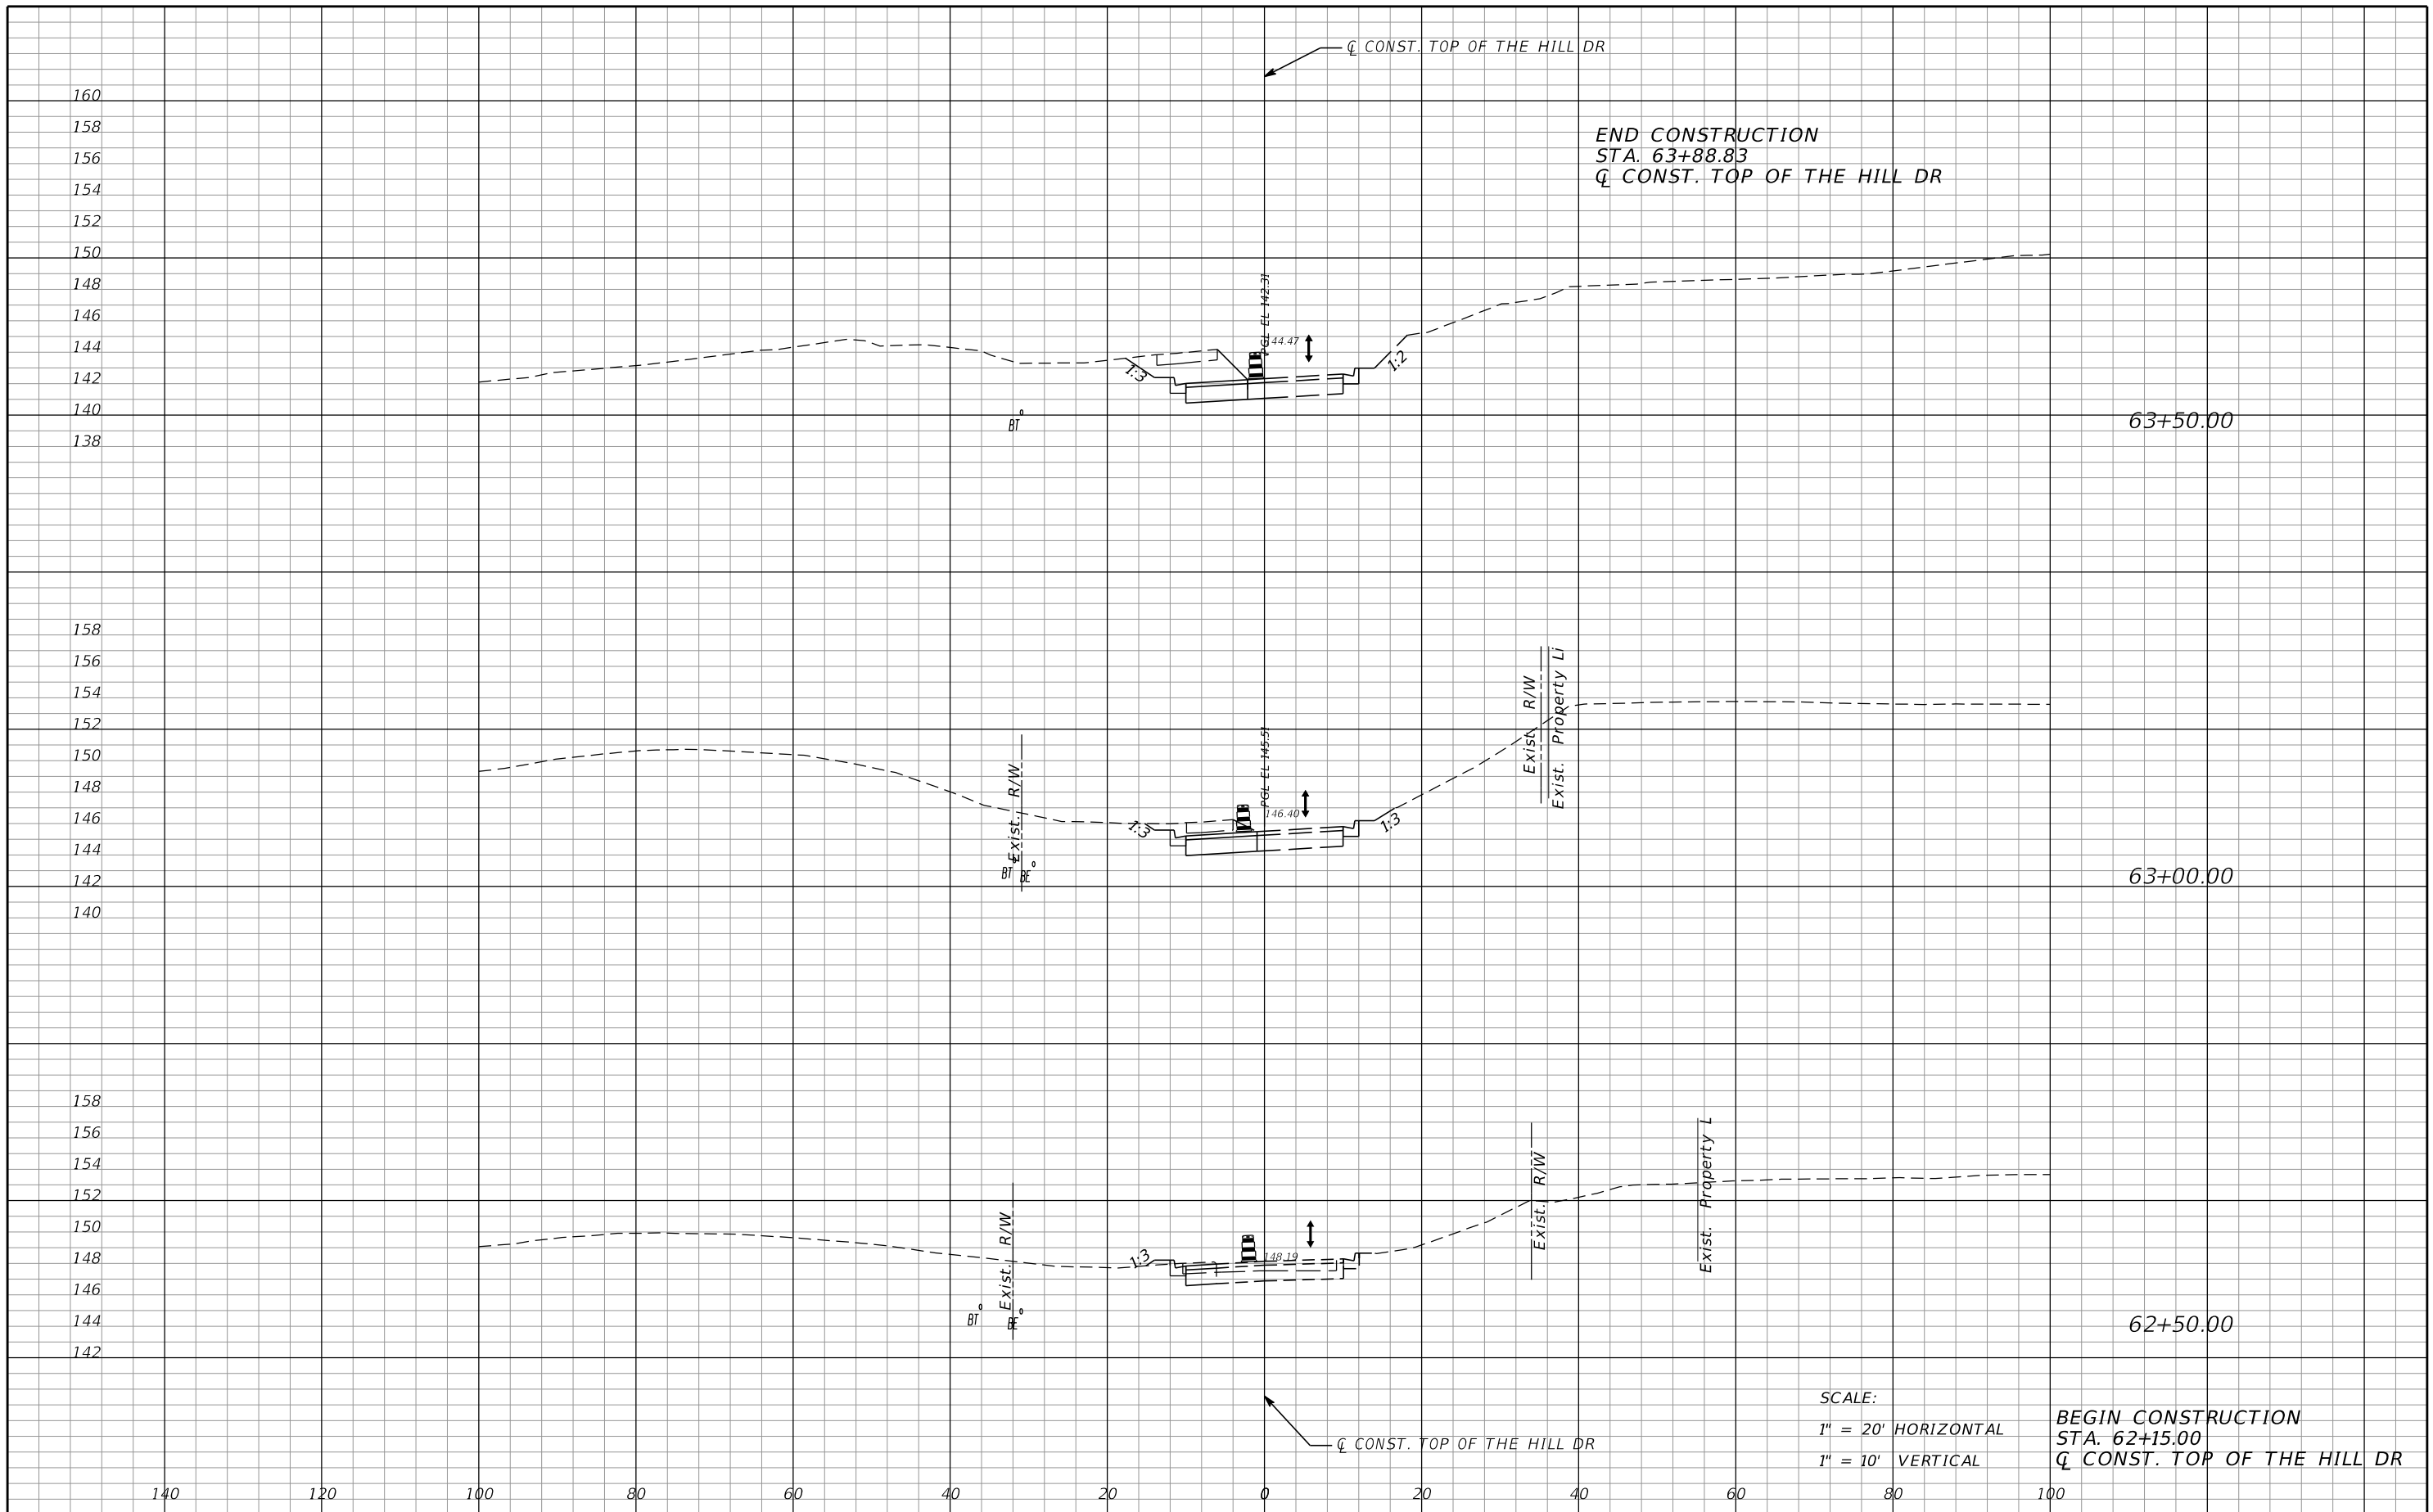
℄ CONST. TOP OF THE HILL DR

END CONSTRUCTION
STA. 63+88.83
℄ CONST. TOP OF THE HILL DR

160
158
156
154
152
150
148
146
144
142
140
138

PGL EL 142.31
144.47
1:3
1:2
BT
63+50.00

158
156
154
152
150
148
146
144
142
140

Exist. R/W
Exist. Property Li
Exist. R/W
PGL EL 145.51
146.40
1:3
1:3
BT
BE
63+00.00

158
156
154
152
150
148
146
144
142

Exist. R/W
Exist. R/W
Exist. Property L
1:3
148.19
BT
BE
62+50.00

℄ CONST. TOP OF THE HILL DR

SCALE:
1" = 20' HORIZONTAL
1" = 10' VERTICAL

BEGIN CONSTRUCTION
STA. 62+15.00
℄ CONST. TOP OF THE HILL DR

140 120 100 80 60 40 20 0 20 40 60 80 100